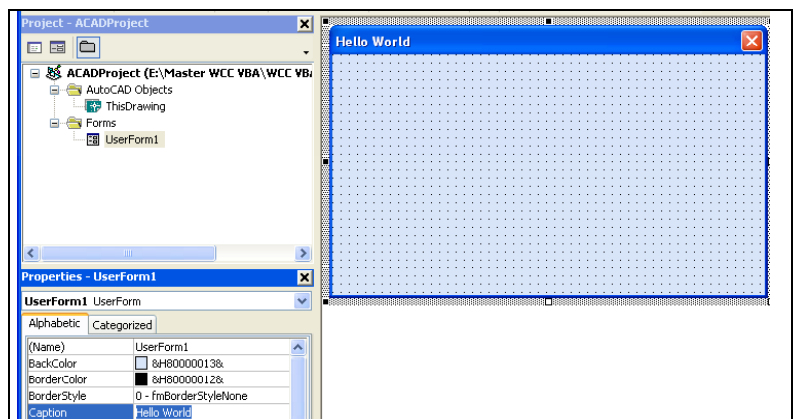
Project - ACADProject

ACADProject (E:\Master WCC VBA\WCC VB/
AutoCAD Objects
ThisDrawing
Forms
UserForm1

Properties - UserForm1

UserForm1 UserForm

Alphabetic | Categorized

| | |
|---|---|
| (Name) | UserForm1 |
| BackColor | &H8000000F& |
| BorderColor | &H80000012& |
| BorderStyle | 0 - fmBorderStyleNone |
| Caption | Hello World |

Hello World